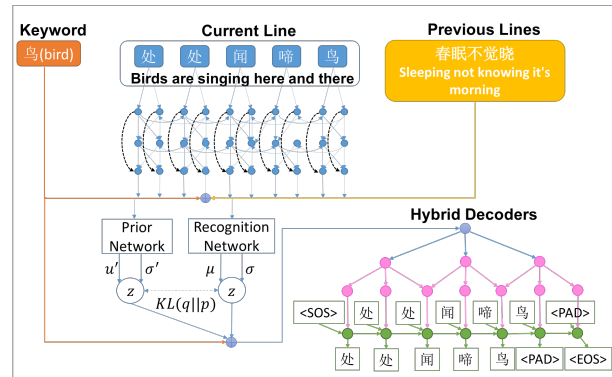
Keyword

鸟(bird)

Current Line

处 处 闻 啼 鸟

Birds are singing here and there

Previous Lines

春眠不觉晓

Sleeping not knowing it's morning

Prior Network

Recognition Network

$u'$ $\sigma'$

$\mu$ $\sigma$

$z$

$KL(q||p)$

$z$

Hybrid Decoders

<SOS> 处 处 闻 啼 鸟 <PAD>

处 处 闻 啼 鸟 <PAD> <EOS>